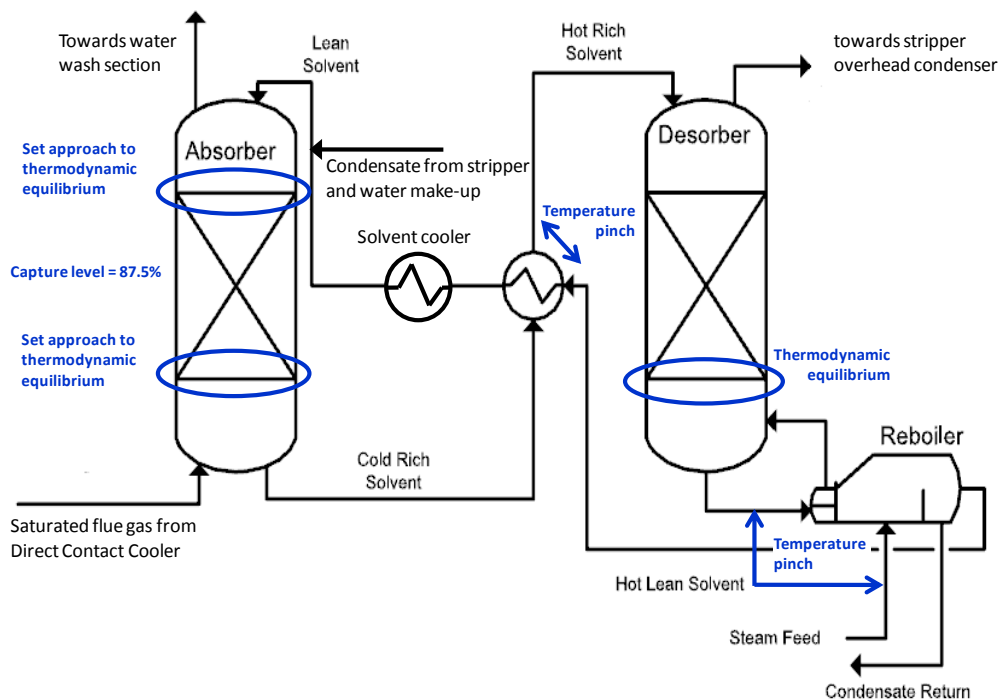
Towards water wash section

Lean Solvent

Hot Rich Solvent

towards stripper overhead condenser

Set approach to thermodynamic equilibrium

Absorber

Condensate from stripper and water make-up

Desorber

Temperature pinch

Solvent cooler

Capture level = 87.5%

Set approach to thermodynamic equilibrium

Thermodynamic equilibrium

Reboiler

Cold Rich Solvent

Saturated flue gas from Direct Contact Cooler

Temperature pinch

Hot Lean Solvent

Steam Feed

Condensate Return